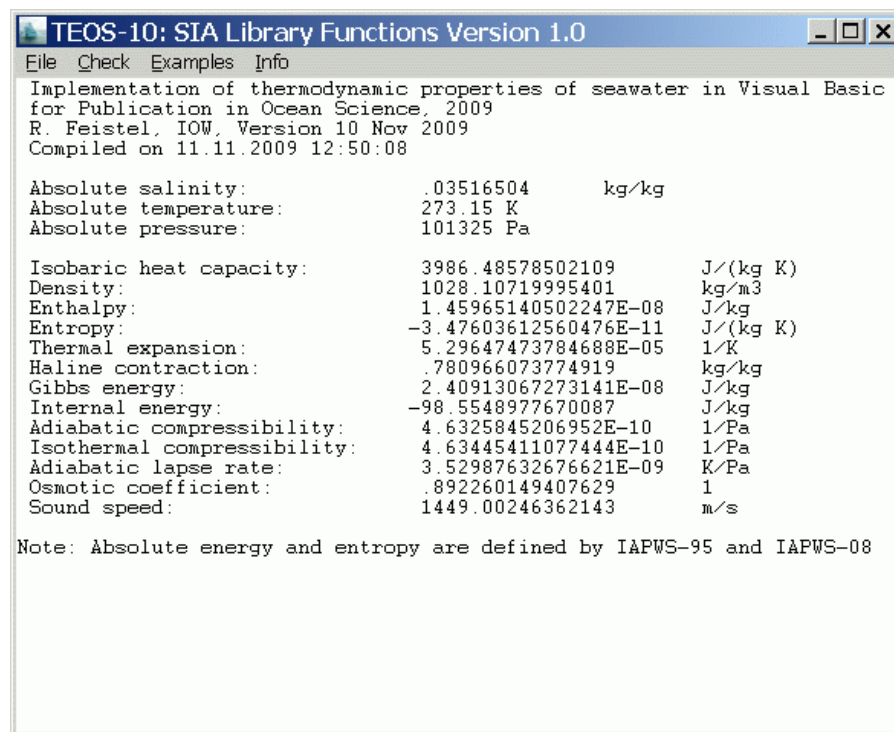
TEOS-10: SIA Library Functions Version 1.0

File Check Examples Info

Implementation of thermodynamic properties of seawater in Visual Basic for Publication in Ocean Science, 2009
R. Feistel, IOW, Version 10 Nov 2009
Compiled on 11.11.2009 12:50:08

| | | |
|---|---|---|
| Absolute salinity: | .03516504 | kg/kg |
| Absolute temperature: | 273.15 K | |
| Absolute pressure: | 101325 Pa | |

| | | |
|---|---|---|
| Isobaric heat capacity: | 3986.48578502109 | J/(kg K) |
| Density: | 1028.10719995401 | kg/m3 |
| Enthalpy: | 1.45965140502247E-08 | J/kg |
| Entropy: | -3.47603612560476E-11 | J/(kg K) |
| Thermal expansion: | 5.29647473784688E-05 | 1/K |
| Haline contraction: | .780966073774919 | kg/kg |
| Gibbs energy: | 2.40913067273141E-08 | J/kg |
| Internal energy: | -98.5548977670087 | J/kg |
| Adiabatic compressibility: | 4.6325845206952E-10 | 1/Pa |
| Isothermal compressibility: | 4.63445411077444E-10 | 1/Pa |
| Adiabatic lapse rate: | 3.52987632676621E-09 | K/Pa |
| Osmotic coefficient: | .892260149407629 | 1 |
| Sound speed: | 1449.00246362143 | m/s |

Note: Absolute energy and entropy are defined by IAPWS-95 and IAPWS-08